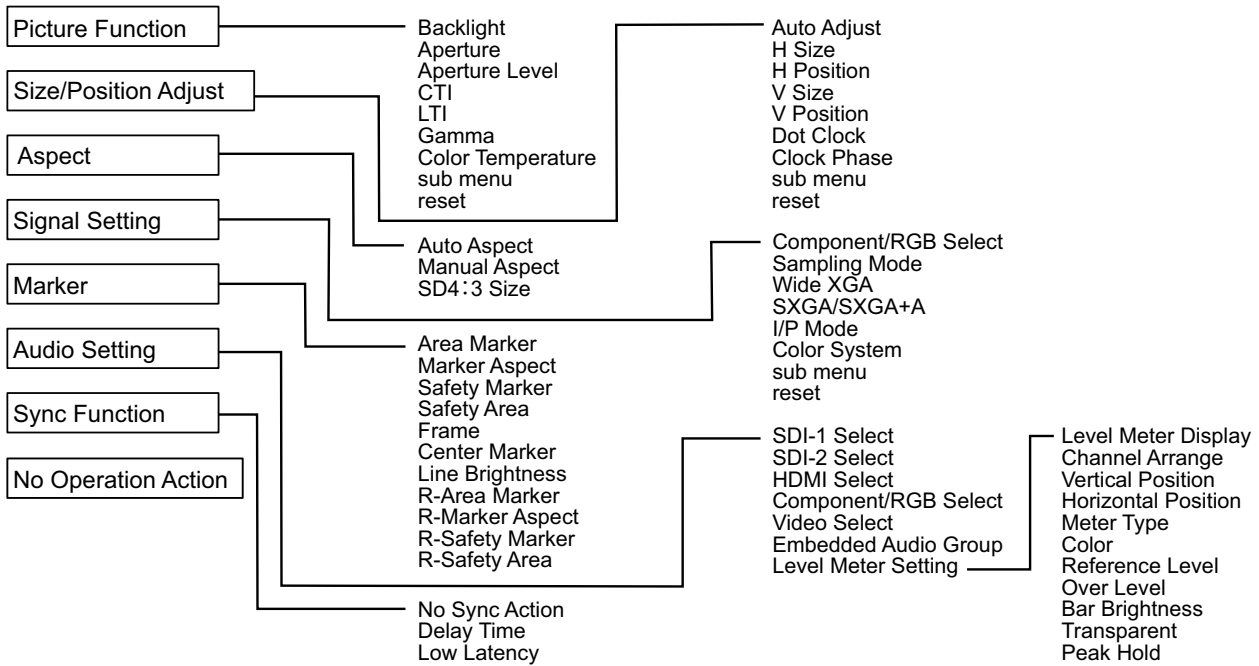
Picture Function

Size/Position Adjust

Aspect

Signal Setting

Marker

Audio Setting

Sync Function

No Operation Action

Backlight
Aperture
Aperture Level
CTI
LTI
Gamma
Color Temperature
sub menu
reset

Auto Adjust
H Size
H Position
V Size
V Position
Dot Clock
Clock Phase
sub menu
reset

Auto Aspect
Manual Aspect
SD4:3 Size

Component/RGB Select
Sampling Mode
Wide XGA
SXGA/SXGA+A
I/P Mode
Color System
sub menu
reset

Area Marker
Marker Aspect
Safety Marker
Safety Area
Frame
Center Marker
Line Brightness
R-Area Marker
R-Marker Aspect
R-Safety Marker
R-Safety Area

SDI-1 Select
SDI-2 Select
HDMI Select
Component/RGB Select
Video Select
Embedded Audio Group
Level Meter Setting

Level Meter Display
Channel Arrange
Vertical Position
Horizontal Position
Meter Type
Color
Reference Level
Over Level
Bar Brightness
Transparent
Peak Hold

No Sync Action
Delay Time
Low Latency